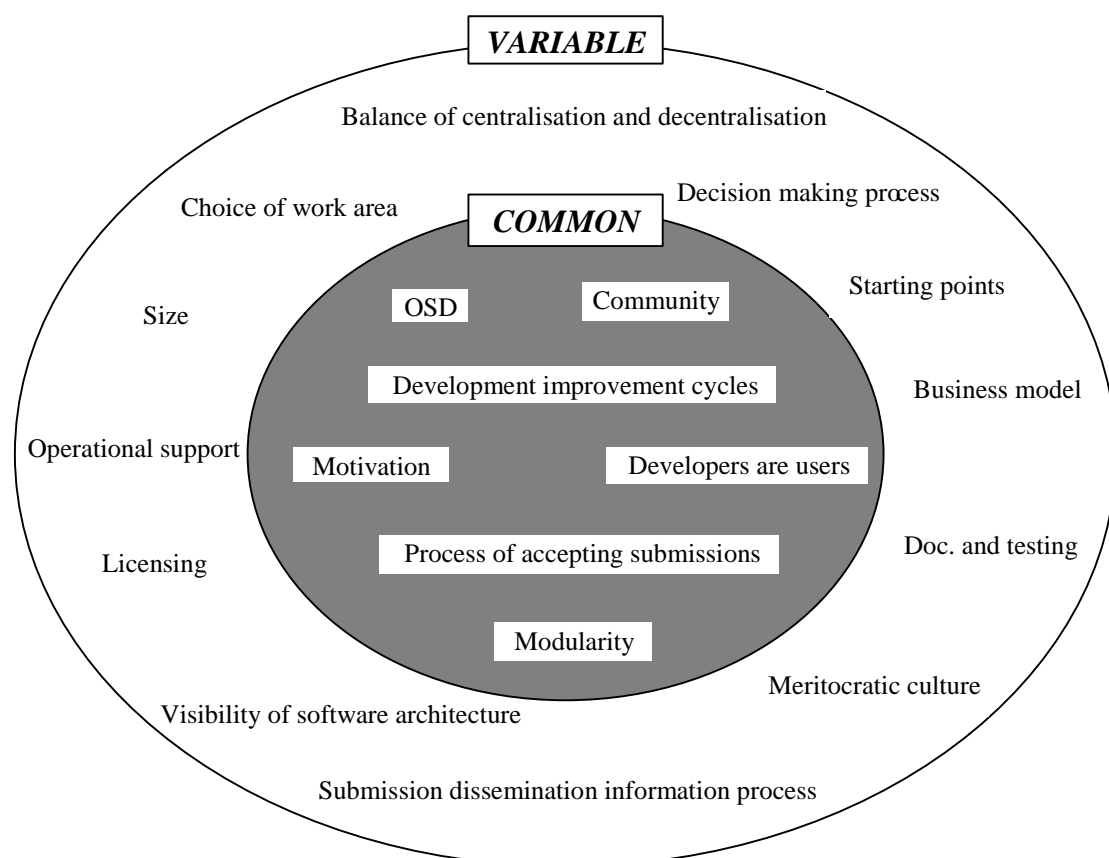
VARIABLE

Balance of centralisation and decentralisation

Choice of work area

Decision making process

COMMON

Size

OSD

Community

Starting points

Development improvement cycles

Business model

Operational support

Motivation

Developers are users

Licensing

Process of accepting submissions

Doc. and testing

Modularity

Meritocratic culture

Visibility of software architecture

Submission dissemination information process